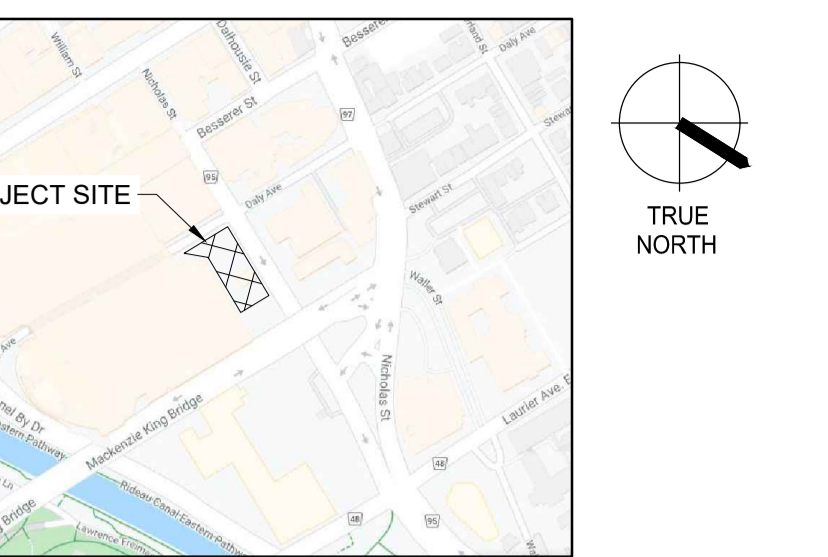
William St
Dalhousie St
Besserer St
Daly Ave
Nicholas St
Besserer St
97
95
Daly Ave
JECT SITE
Stewart St
Waller St
Nicholas St
Laurier Ave. E
Mackenzie King Bridge
Rideau Canal Eastern Pathway
Colonel By Dr
Eastern Pathway
48
48
95
Lawrence Freiman
Bridge
Ave
TRUE NORTH